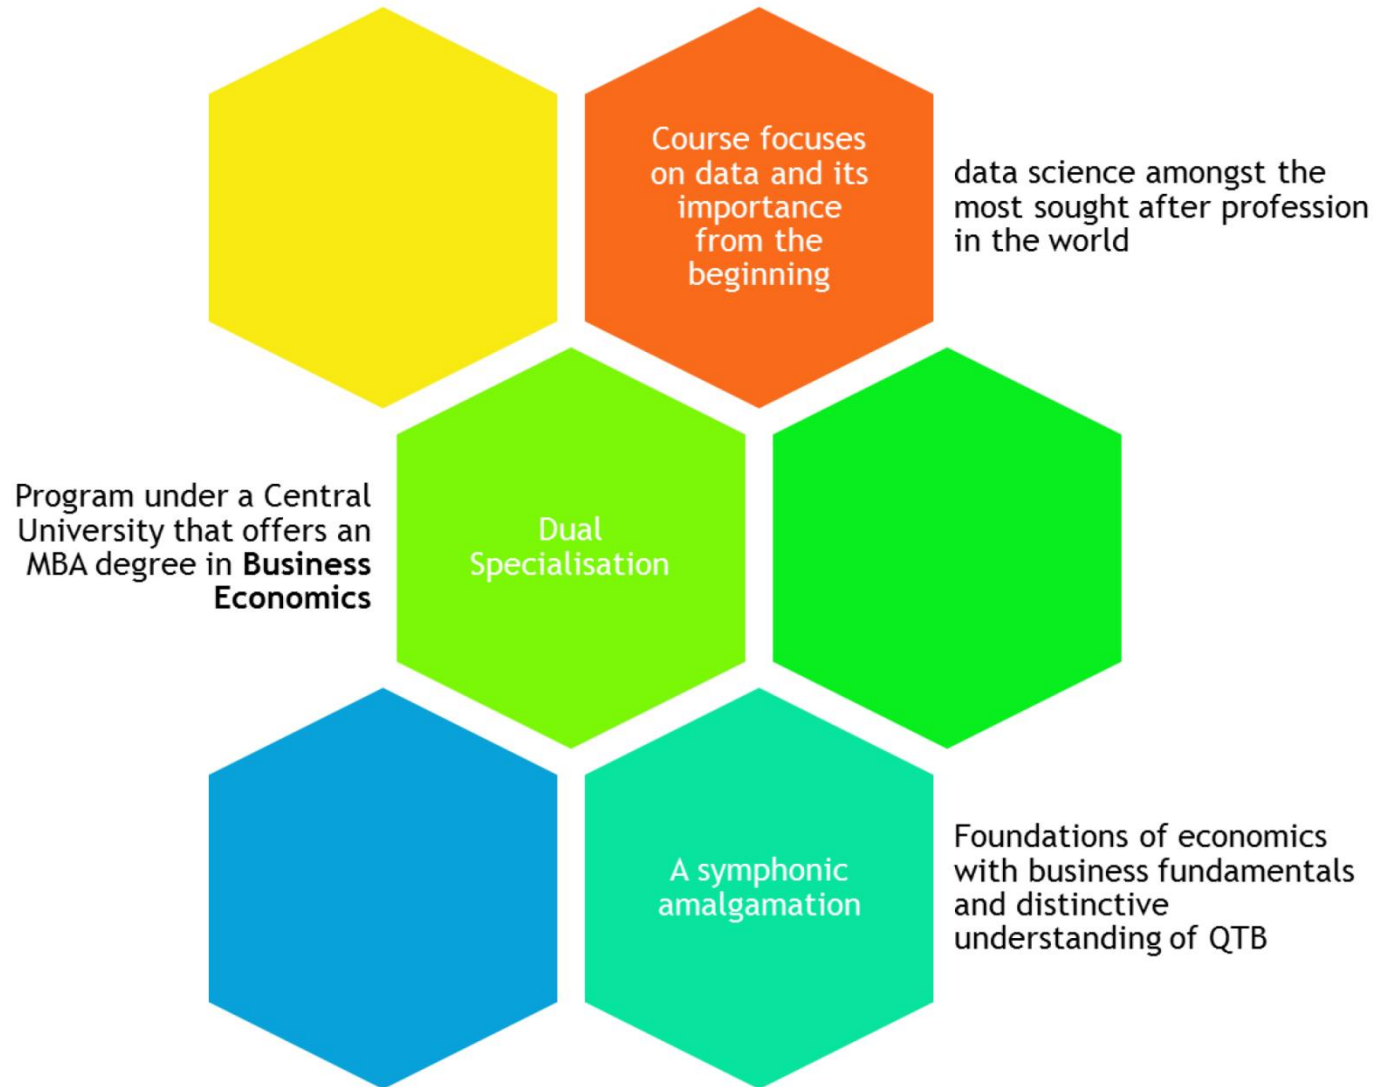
Course focuses on data and its importance from the beginning

data science amongst the most sought after profession in the world

Program under a Central University that offers an MBA degree in **Business Economics**

Dual Specialisation

A symphonic amalgamation

Foundations of economics with business fundamentals and distinctive understanding of QTB